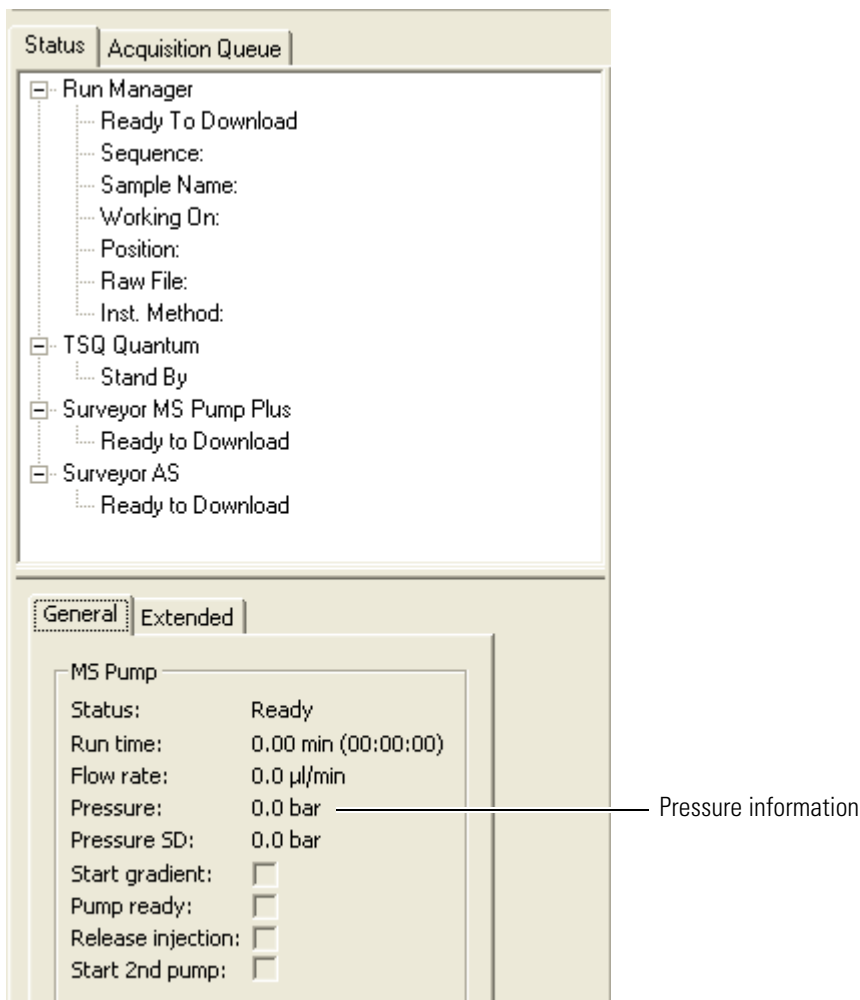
Status | Acquisition Queue

Run Manager
Ready To Download
Sequence:
Sample Name:
Working On:
Position:
Raw File:
Inst. Method:
TSQ Quantum
Stand By
Surveyor MS Pump Plus
Ready to Download
Surveyor AS
Ready to Download

General | Extended

MS Pump

| | |
|---|---|
| Status: | Ready |
| Run time: | 0.00 min (00:00:00) |
| Flow rate: | 0.0 µl/min |
| Pressure: | 0.0 bar |
| Pressure SD: | 0.0 bar |
| Start gradient: | |
| Pump ready: | |
| Release injection: | |
| Start 2nd pump: | |

Pressure information